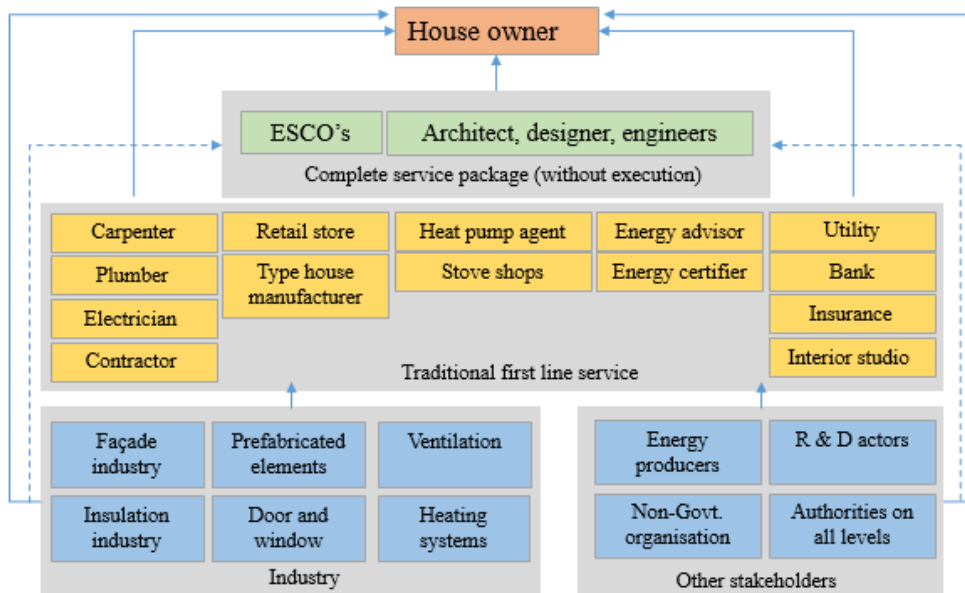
House owner

ESCO's

Architect, designer, engineers

Complete service package (without execution)

Carpenter

Plumber

Electrician

Contractor

Retail store

Type house manufacturer

Heat pump agent

Stove shops

Energy advisor

Energy certifier

Utility

Bank

Insurance

Interior studio

Traditional first line service

Façade industry

Prefabricated elements

Ventilation

Insulation industry

Door and window

Heating systems

Industry

Energy producers

R & D actors

Non-Govt. organisation

Authorities on all levels

Other stakeholders